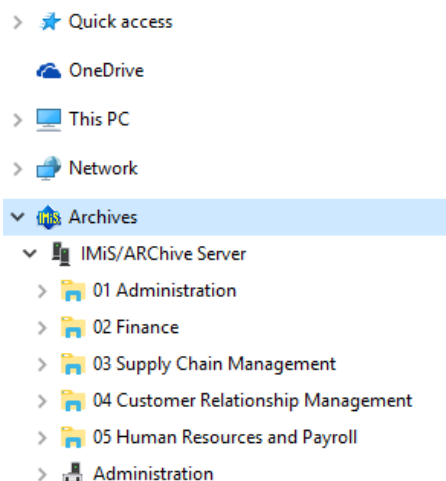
Quick access

OneDrive

This PC

Network

IMiS Archives

IMiS/ARChive Server

01 Administration

02 Finance

03 Supply Chain Management

04 Customer Relationship Management

05 Human Resources and Payroll

Administration